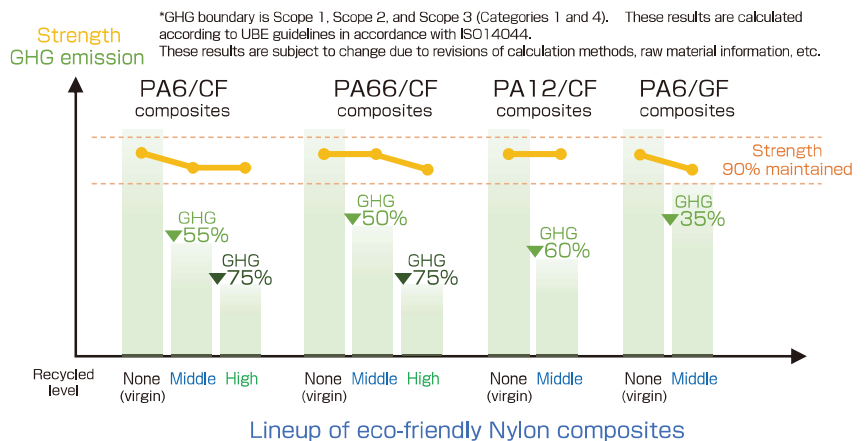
Strength
GHG emission

*GHG boundary is Scope 1, Scope 2, and Scope 3 (Categories 1 and 4). These results are calculated according to UBE guidelines in accordance with ISO14044.
These results are subject to change due to revisions of calculation methods, raw material information, etc.

PA6/CF composites

GHG ▼55%

GHG ▼75%

PA66/CF composites

GHG ▼50%

GHG ▼75%

PA12/CF composites

GHG ▼60%

PA6/GF composites

GHG ▼35%

Strength 90% maintained

Recycled level

None (virgin) Middle High

None (virgin) Middle High

None (virgin) Middle

None (virgin) Middle

Lineup of eco-friendly Nylon composites